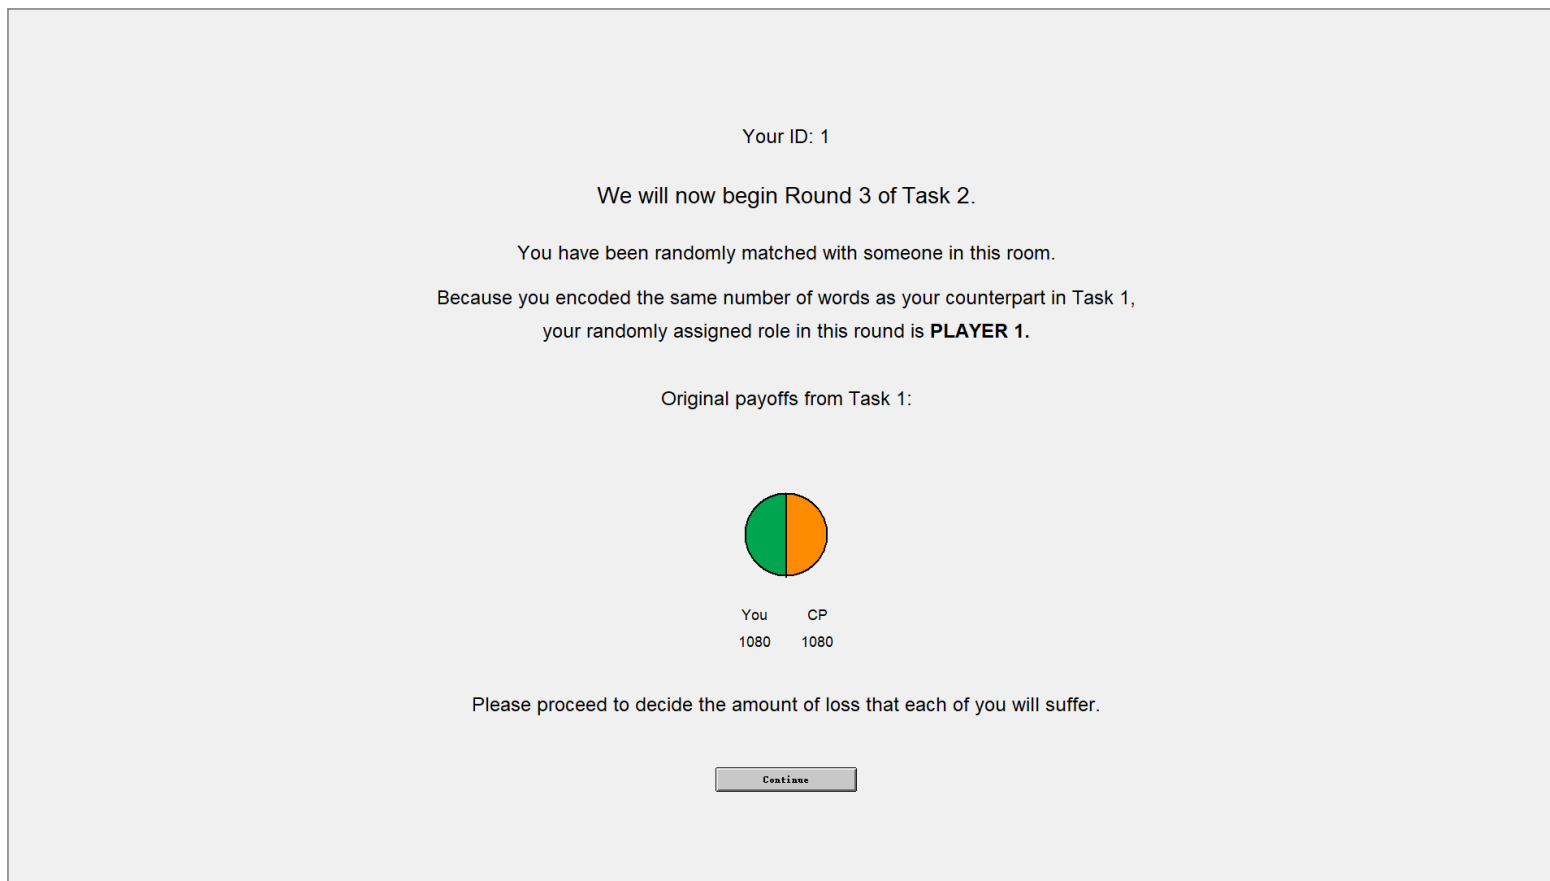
Your ID: 1

We will now begin Round 3 of Task 2.

You have been randomly matched with someone in this room.

Because you encoded the same number of words as your counterpart in Task 1, your randomly assigned role in this round is **PLAYER 1.**

Original payoffs from Task 1:

You 1080
CP 1080

Please proceed to decide the amount of loss that each of you will suffer.

Continue